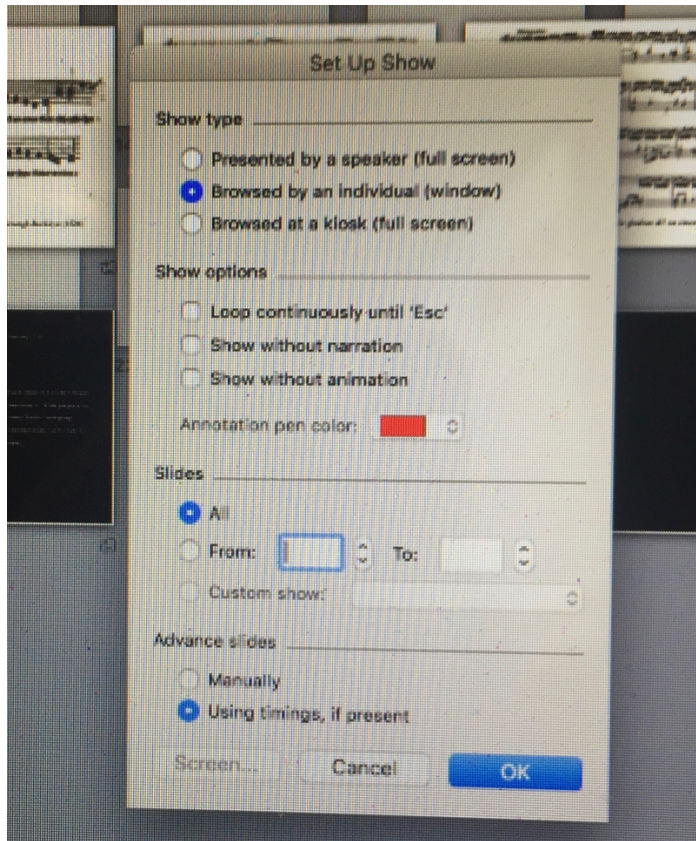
Set Up Show

Show type

Presented by a speaker (full screen)
Browsed by an individual (window)
Browsed at a kiosk (full screen)

Show options

Loop continuously until 'Esc'
Show without narration
Show without animation

Annotation pen color:

Slides

All
From: To:
Custom show:

Advance slides

Manually
Using timings, if present

Screen... Cancel OK